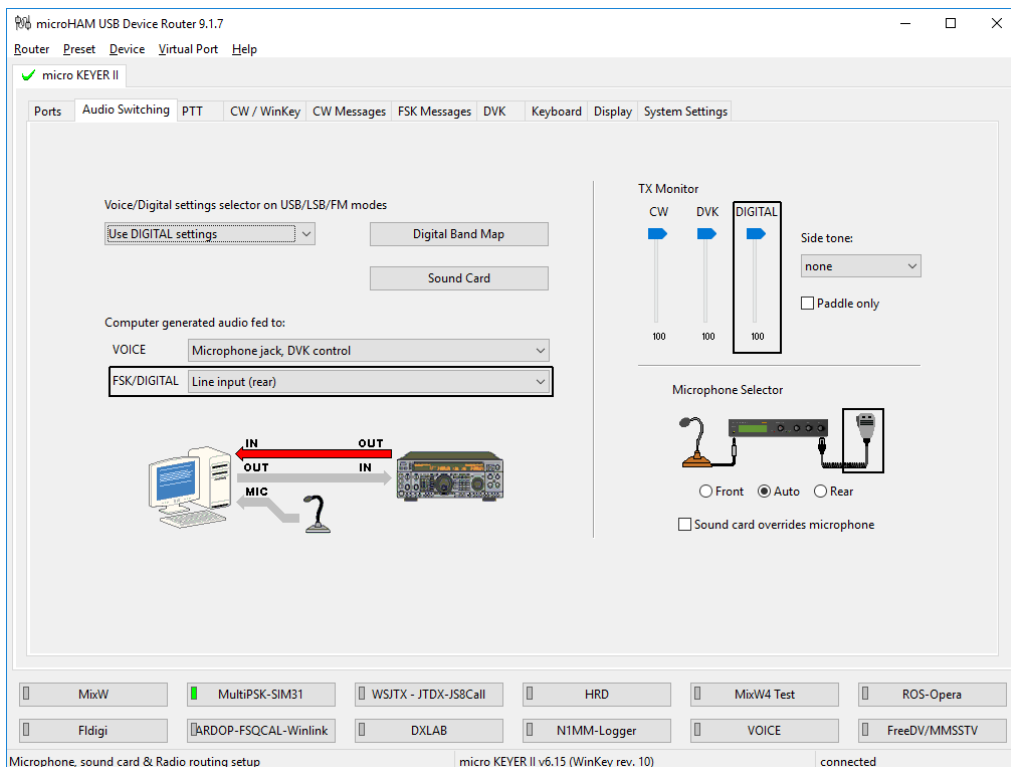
microHAM USB Device Router 9.1.7

Router Preset Device Virtual Port Help

micro KEYER II

Ports | Audio Switching | PTT | CW / WinKey | CW Messages | FSK Messages | DVK | Keyboard | Display | System Settings

Voice/Digital settings selector on USB/LSB/FM modes

Use DIGITAL settings

Digital Band Map

Sound Card

Computer generated audio fed to:

VOICE Microphone jack, DVK control

FSK/DIGITAL Line input (rear)

IN OUT
OUT IN
MIC

TX Monitor

CW DVK DIGITAL

100 100 100

Side tone:

none

Paddle only

Microphone Selector

Front Auto Rear

Sound card overrides microphone

MixW | MultiPSK-SIM31 | WSJTX - JTDX-JS8Call | HRD | MixW4 Test | ROS-Opera

Fldigi | ARDOP-FSQCAL-Winlink | DXLAB | N1MM-Logger | VOICE | FreeDV/MMSSTV

Microphone, sound card & Radio routing setup | micro KEYER II v6.15 (WinKey rev. 10) | connected